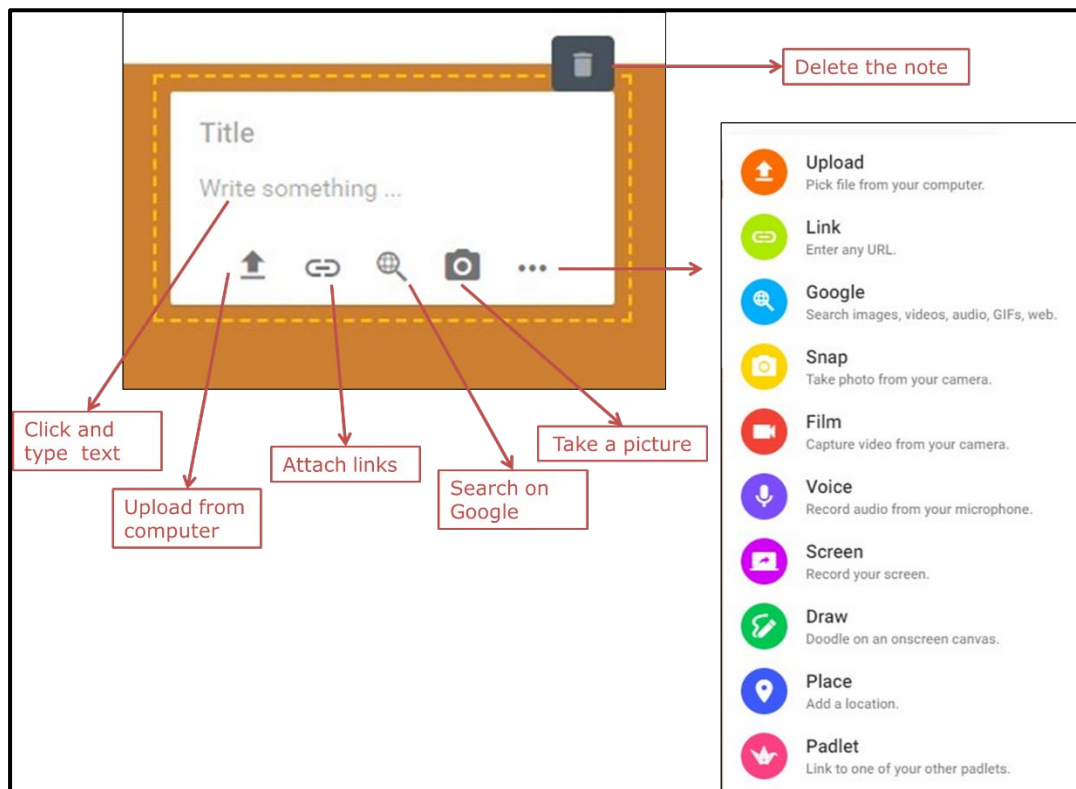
Title

Write something ...

Delete the note

Click and type text

Upload from computer

Attach links

Search on Google

Take a picture

Upload
Pick file from your computer.

Link
Enter any URL.

Google
Search images, videos, audio, GIFs, web.

Snap
Take photo from your camera.

Film
Capture video from your camera.

Voice
Record audio from your microphone.

Screen
Record your screen.

Draw
Doodle on an onscreen canvas.

Place
Add a location.

Padlet
Link to one of your other padlets.